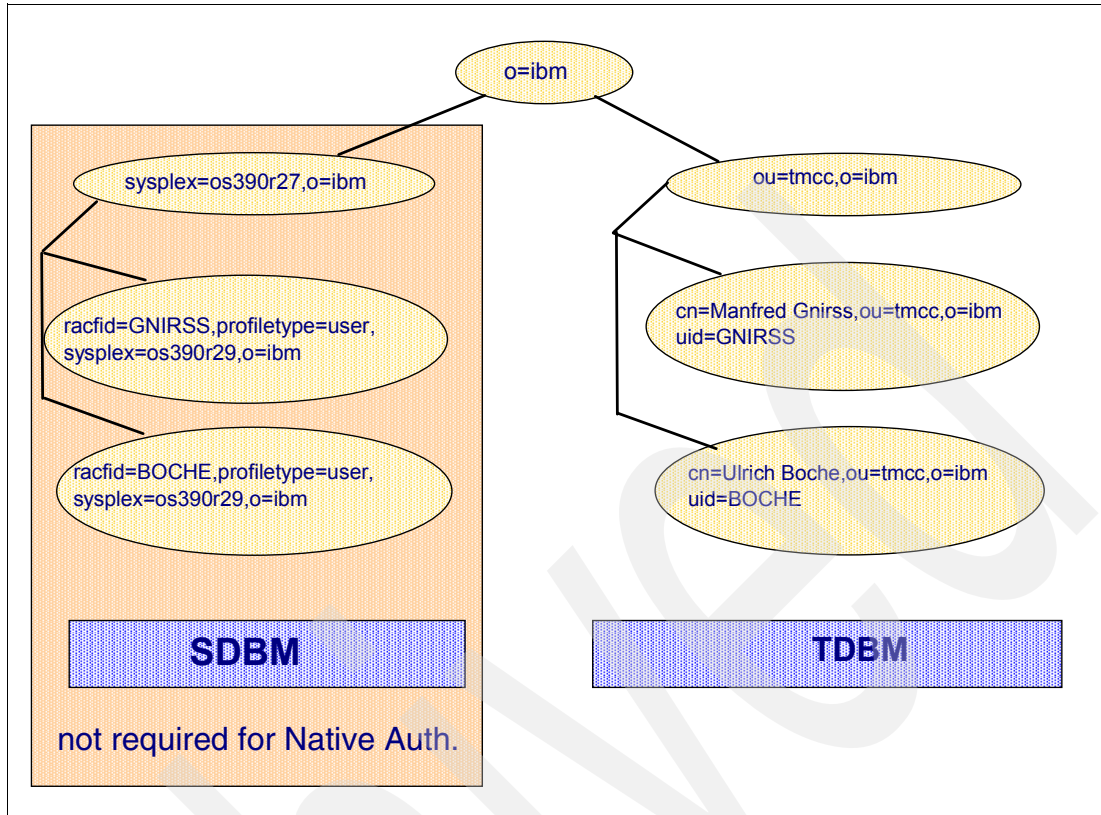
o=ibm

sysplex=os390r27,o=ibm

racfid=GNIRSS,profiletype=user, sysplex=os390r29,o=ibm

racfid=BOCHE,profiletype=user, sysplex=os390r29,o=ibm

SDBM

not required for Native Auth.

ou=tmcc,o=ibm

cn=Manfred Gnirss,ou=tmcc,o=ibm
uid=GNIRSS

cn=Ulrich Boche,ou=tmcc,o=ibm
uid=BOCHE

TDBM